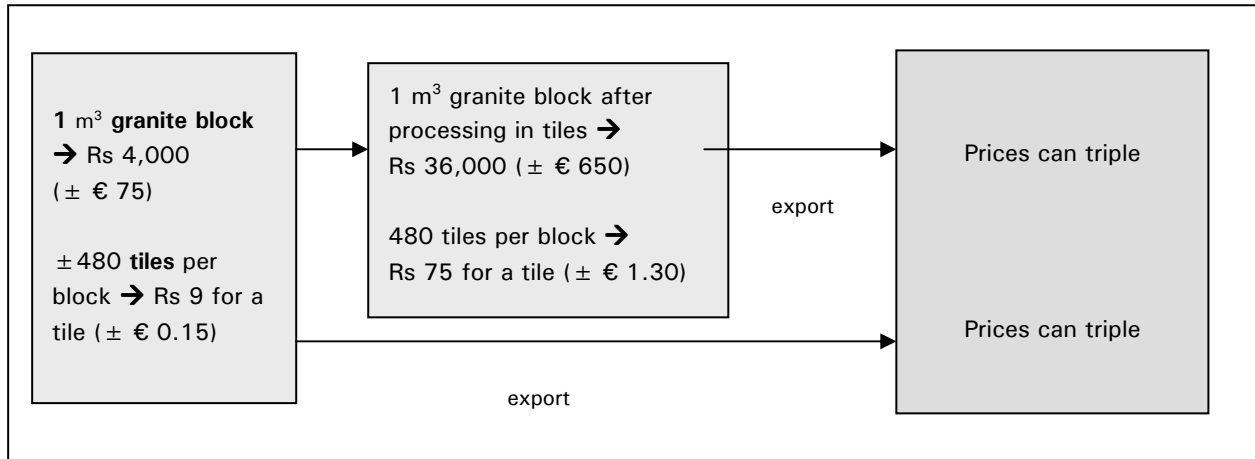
**1** m$^3$ **granite block** → Rs 4,000 (± € 75)

±480 **tiles** per block → Rs 9 for a tile (± € 0.15)

1 m$^3$ granite block after processing in tiles → Rs 36,000 (± € 650)

480 tiles per block → Rs 75 for a tile (± € 1.30)

export

Prices can triple

Prices can triple

export